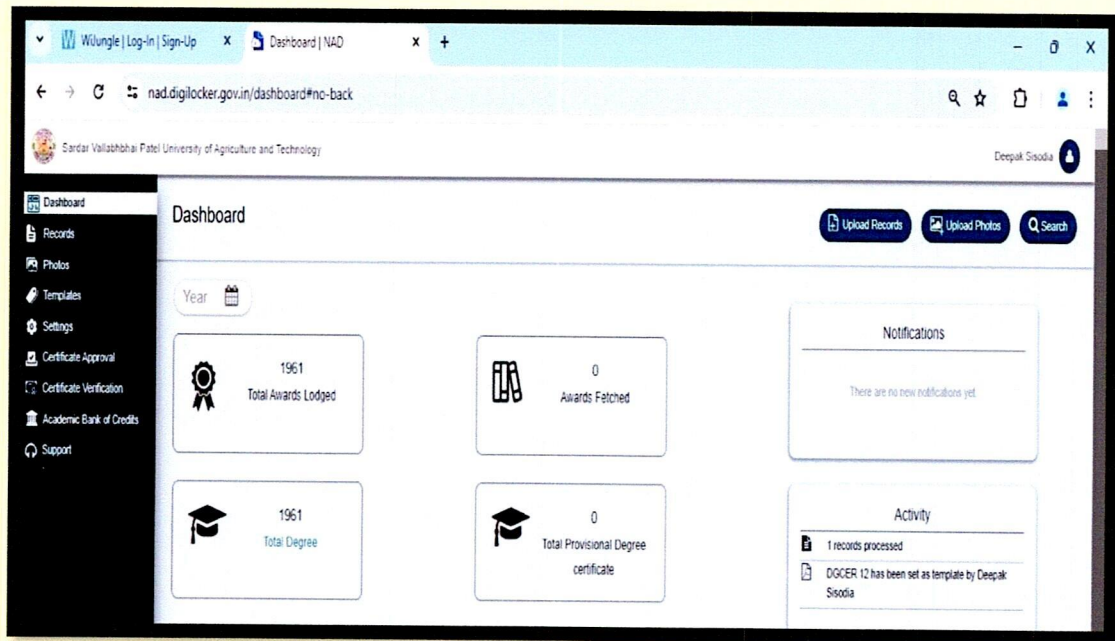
WiJungle | Log-In | Sign-Up
Dashboard | NAD
nad.digilocker.gov.in/dashboard#no-back

Sardar Vallabhbhai Patel University of Agriculture and Technology
Deepak Sisodia

Dashboard
Records
Photos
Templates
Settings
Certificate Approval
Certificate Verification
Academic Bank of Credits
Support

Dashboard
Upload Records
Upload Photos
Search

Year

1961
Total Awards Lodged

0
Awards Fetched

1961
Total Degree

0
Total Provisional Degree certificate

Notifications
There are no new notifications yet.

Activity
1 records processed
DGCER 12 has been set as template by Deepak Sisodia